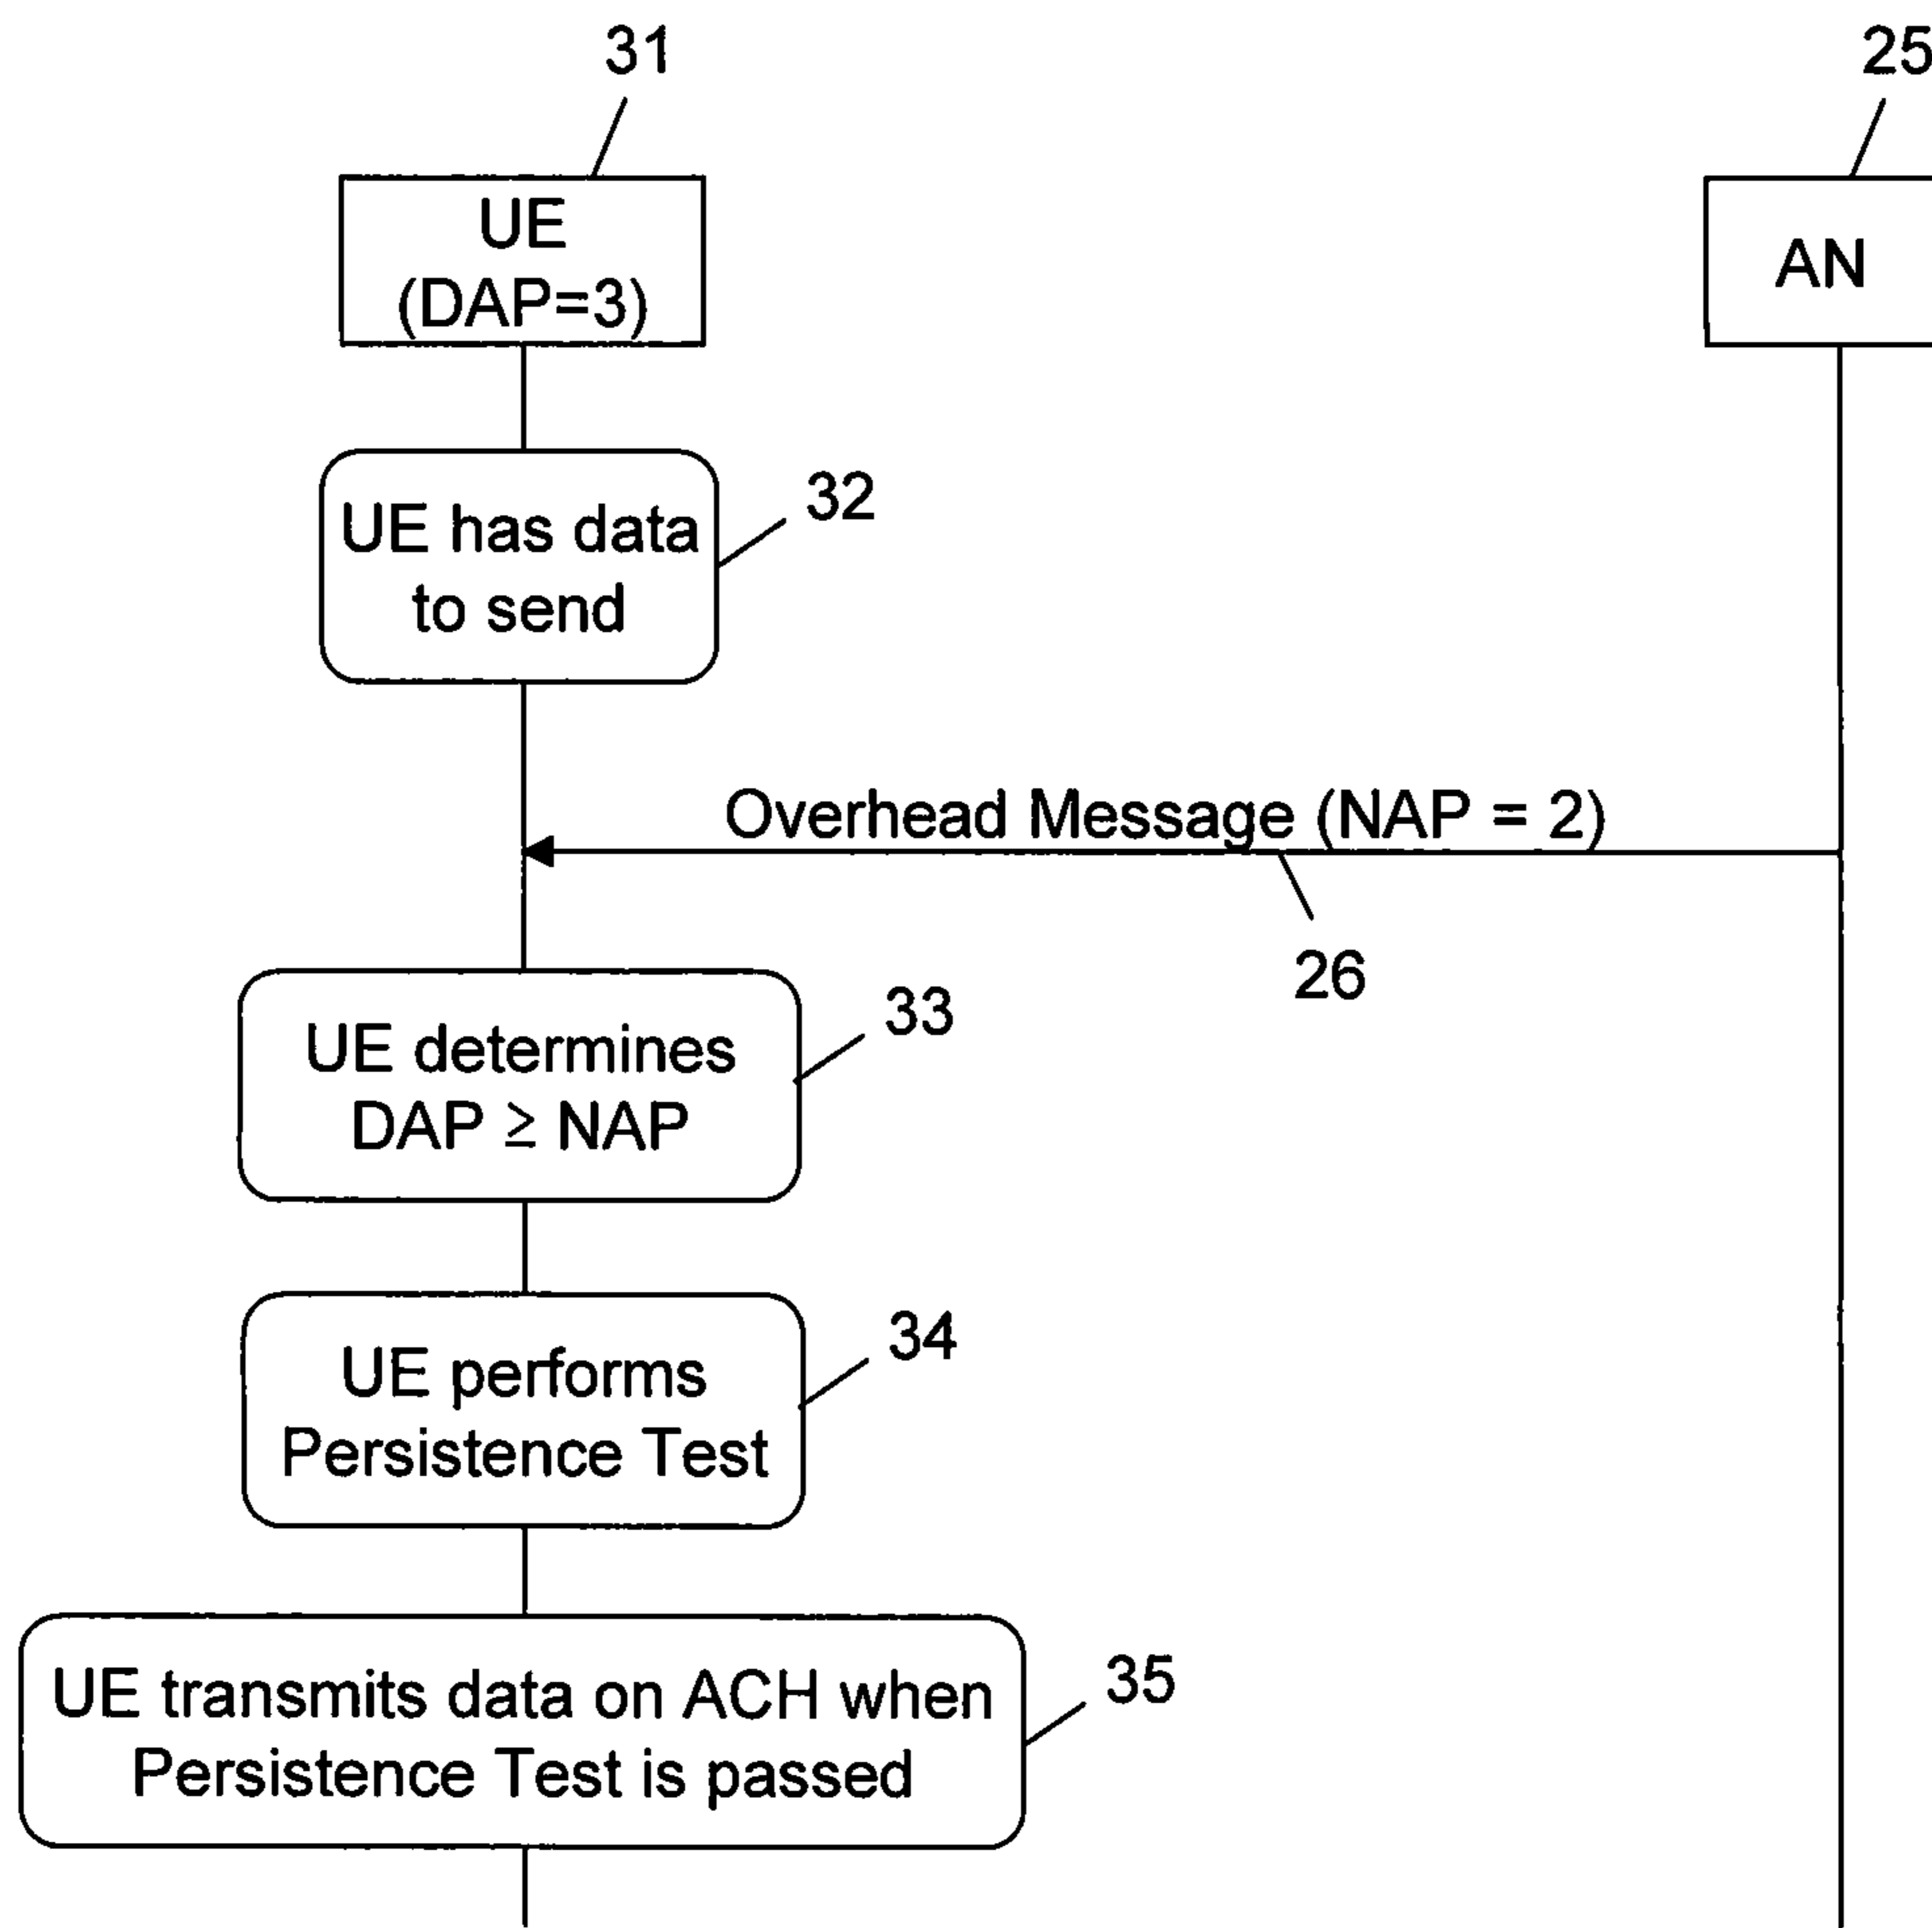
31

25

UE (DAP=3)

AN

UE has data to send

32

Overhead Message (NAP = 2)

26

UE determines DAP ≥ NAP

33

UE performs Persistence Test

34

UE transmits data on ACH when Persistence Test is passed

35